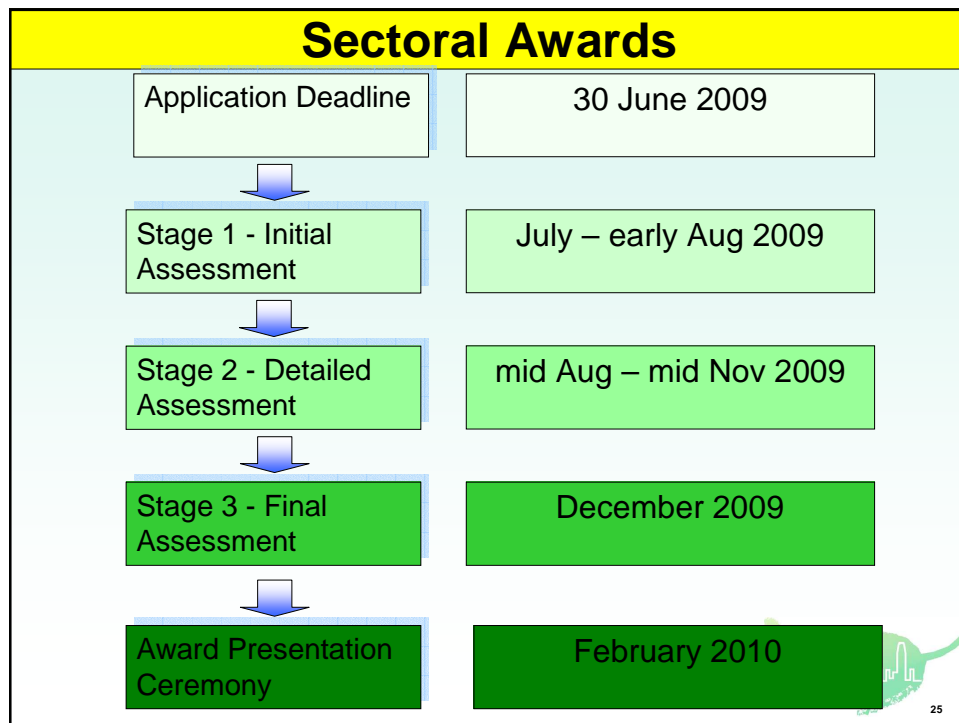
Sectoral Awards

Application Deadline

30 June 2009

Stage 1 - Initial Assessment

July – early Aug 2009

Stage 2 - Detailed Assessment

mid Aug – mid Nov 2009

Stage 3 - Final Assessment

December 2009

Award Presentation Ceremony

February 2010

25